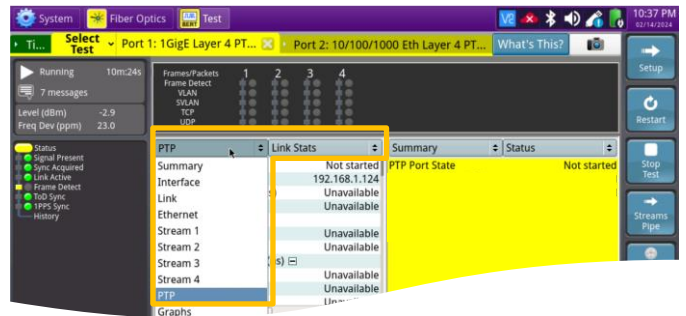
System Fiber Optics Test

10:37 PM 02/14/2024

Ti... Select Test Port 1: 1GigE Layer 4 PT... Port 2: 10/100/1000 Eth Layer 4 PT... What's This?

Setup

Running 10m:24s

7 messages

Level (dBm) -2.9
Freq Dev (ppm) 23.0

Frames/Packets
Frame Detect
VLAN
SVLAN
TCP
UDP

1 2 3 4

Restart

Status
Signal Present
Sync Acquired
Link Active
Frame Detect
ToD Sync
1PPS Sync
History

PTP | Link Stats | Summary | Status

Summary
Interface
Link
Ethernet
Stream 1
Stream 2
Stream 3
Stream 4
PTP
Graphs

Not started
192.168.1.124
Unavailable
Unavailable
Unavailable
Unavailable
s) ⊟
Unavailable
Unavailable
Unav...

PTP Port State Not started

Stop Test

Streams Pipe